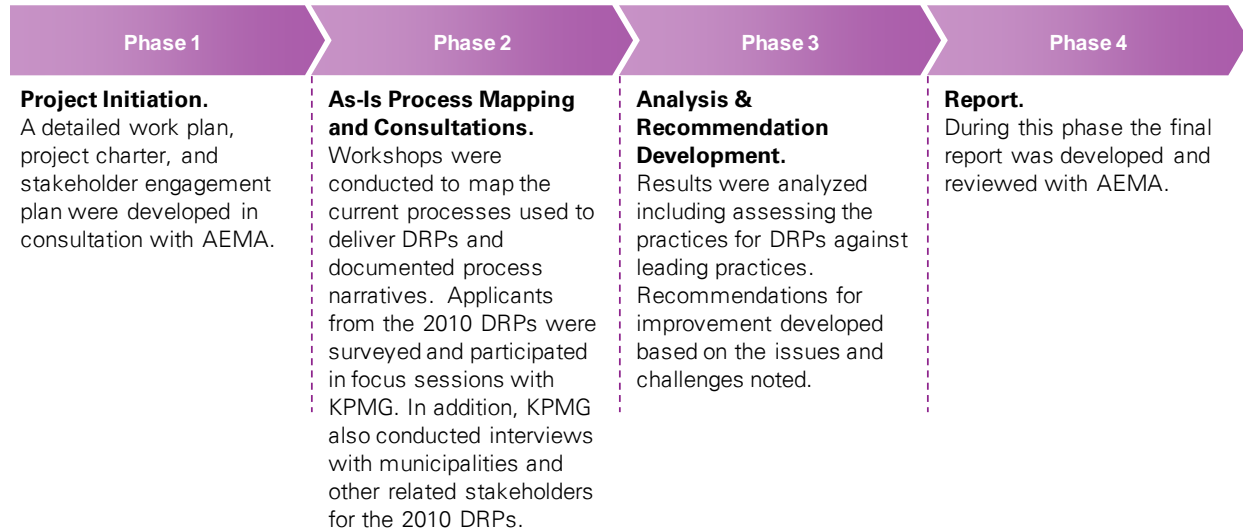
Phase 1

Project Initiation.
A detailed work plan, project charter, and stakeholder engagement plan were developed in consultation with AEMA.

Phase 2

As-Is Process Mapping and Consultations.
Workshops were conducted to map the current processes used to deliver DRPs and documented process narratives. Applicants from the 2010 DRPs were surveyed and participated in focus sessions with KPMG. In addition, KPMG also conducted interviews with municipalities and other related stakeholders for the 2010 DRPs.

Phase 3

Analysis & Recommendation Development.
Results were analyzed including assessing the practices for DRPs against leading practices. Recommendations for improvement developed based on the issues and challenges noted.

Phase 4

Report.
During this phase the final report was developed and reviewed with AEMA.